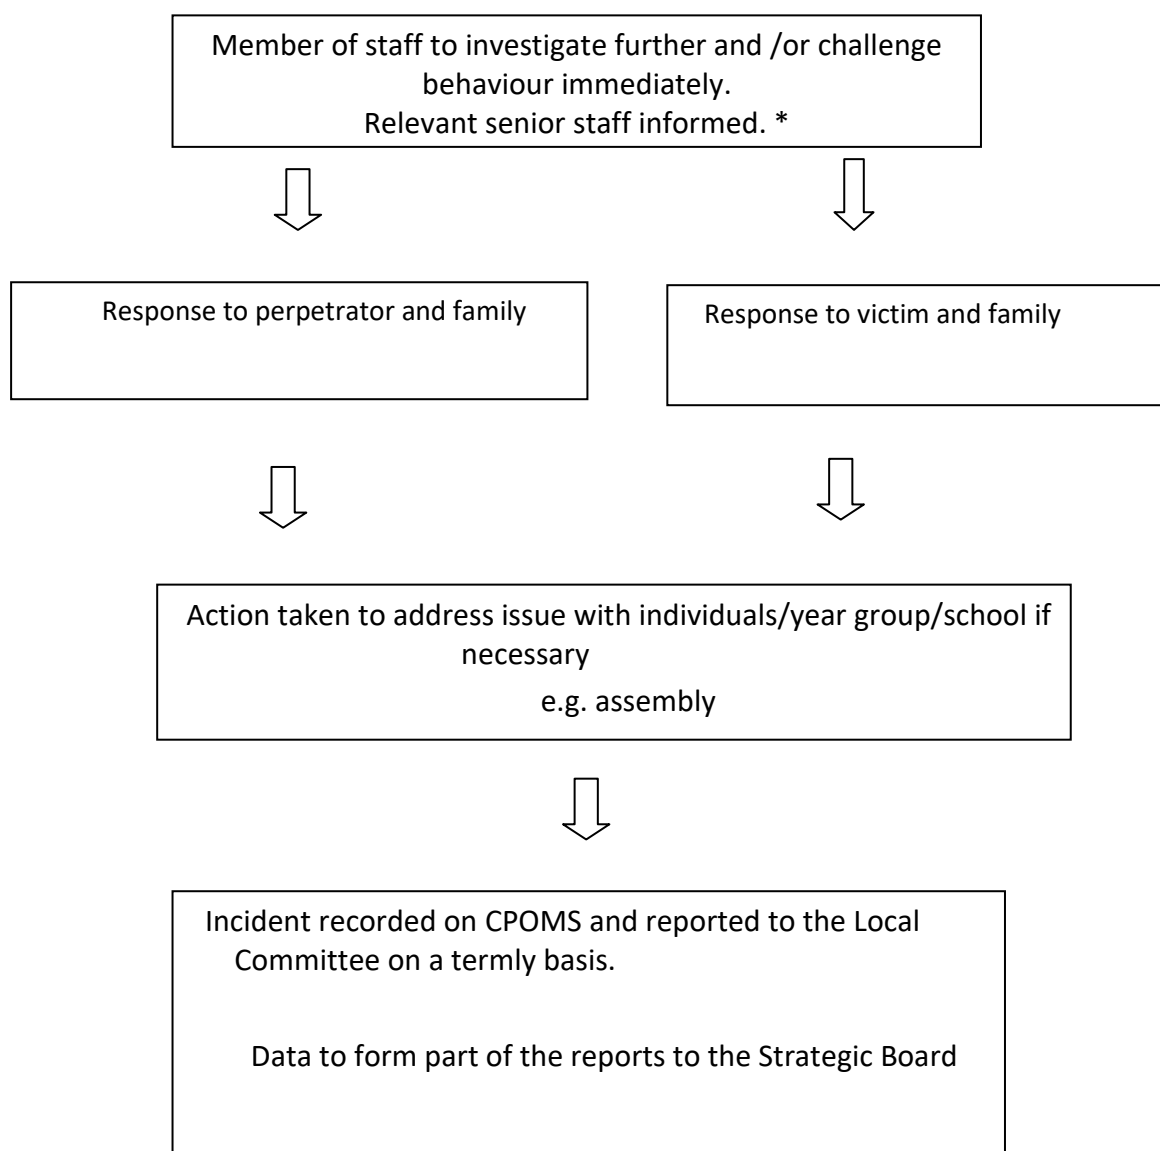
Member of staff to investigate further and /or challenge behaviour immediately.
Relevant senior staff informed. *

Response to perpetrator and family

Response to victim and family

Action taken to address issue with individuals/year group/school if necessary
e.g. assembly

Incident recorded on CPOMS and reported to the Local Committee on a termly basis.

Data to form part of the reports to the Strategic Board